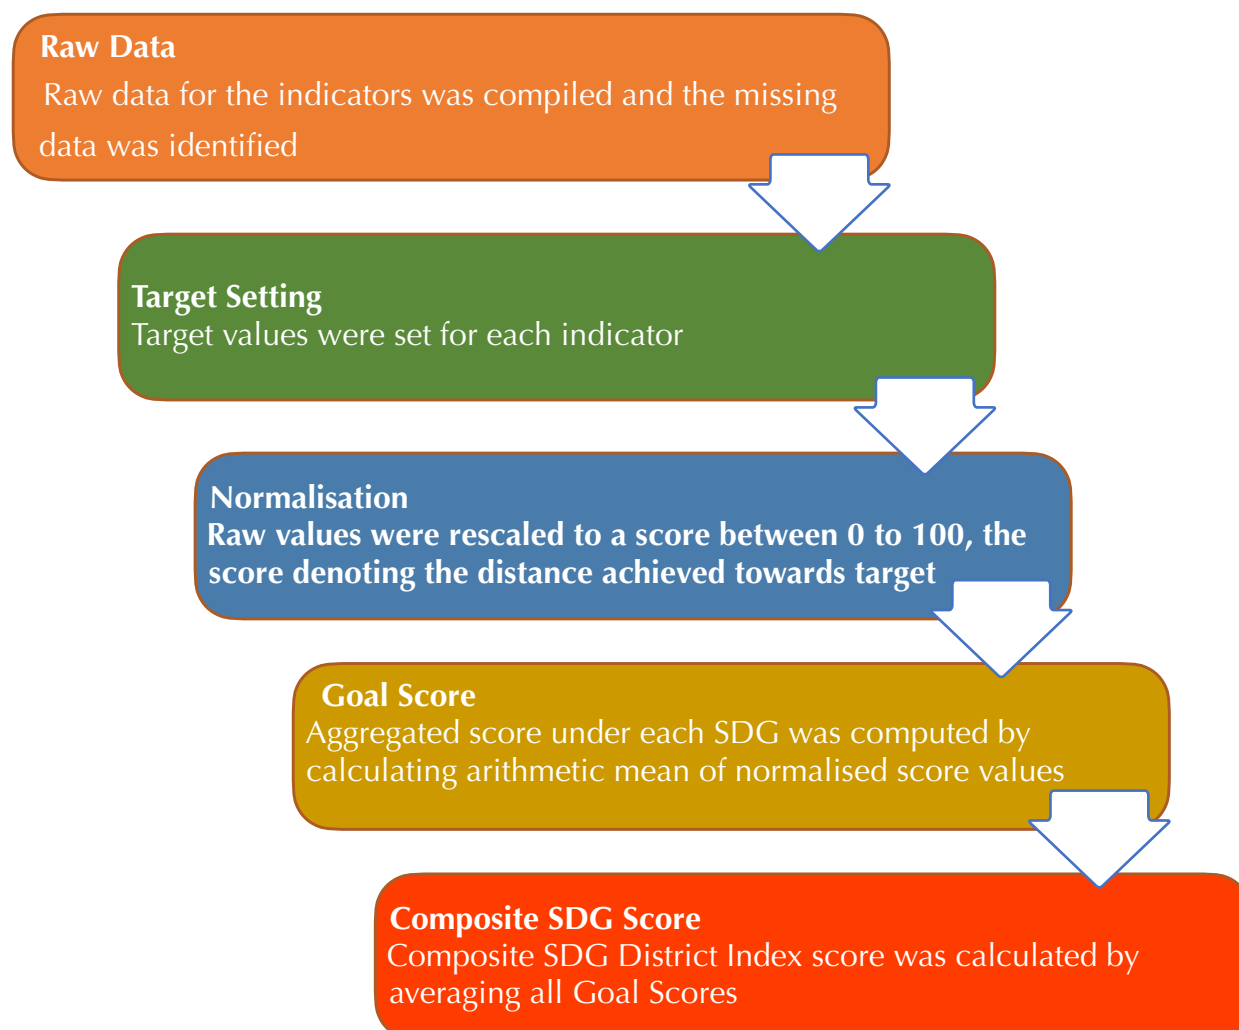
Raw Data
Raw data for the indicators was compiled and the missing data was identified

Target Setting
Target values were set for each indicator

Normalisation
Raw values were rescaled to a score between 0 to 100, the score denoting the distance achieved towards target

Goal Score
Aggregated score under each SDG was computed by calculating arithmetic mean of normalised score values

Composite SDG Score
Composite SDG District Index score was calculated by averaging all Goal Scores